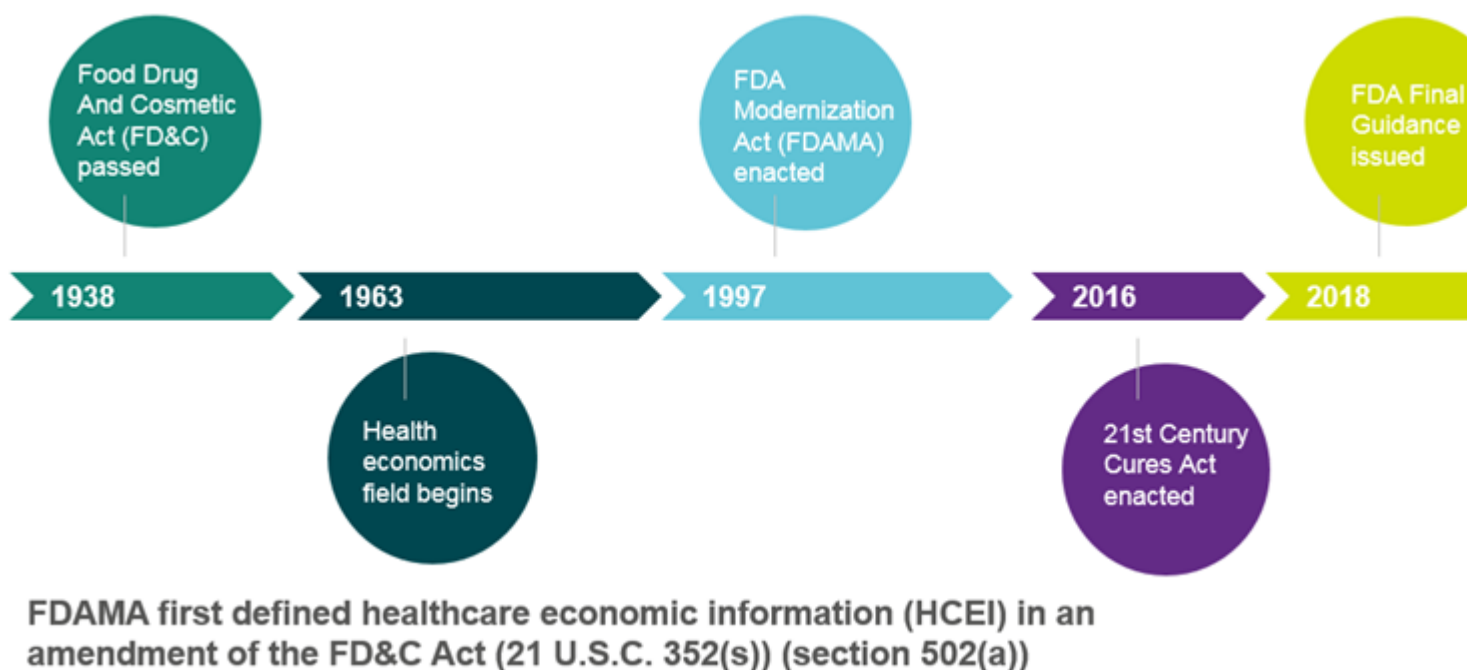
Food Drug And Cosmetic Act (FD&C) passed

FDA Modernization Act (FDAMA) enacted

FDA Final Guidance issued

1938

1963

1997

2016

2018

Health economics field begins

21st Century Cures Act enacted

FDAMA first defined healthcare economic information (HCEI) in an amendment of the FD&C Act (21 U.S.C. 352(s)) (section 502(a))